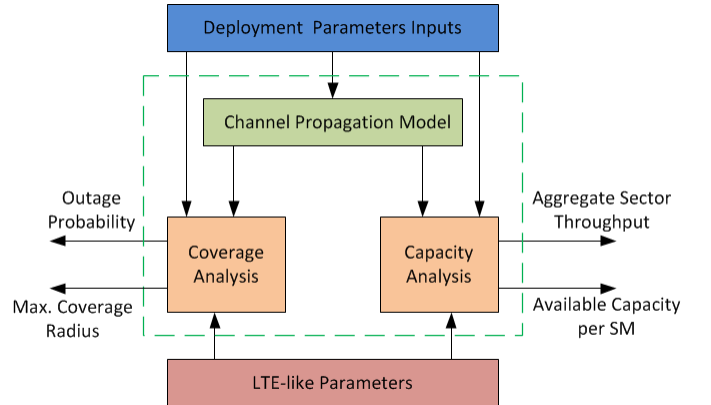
Deployment Parameters Inputs

Channel Propagation Model

Outage Probability

Coverage Analysis

Max. Coverage Radius

Capacity Analysis

Aggregate Sector Throughput

Available Capacity per SM

LTE-like Parameters